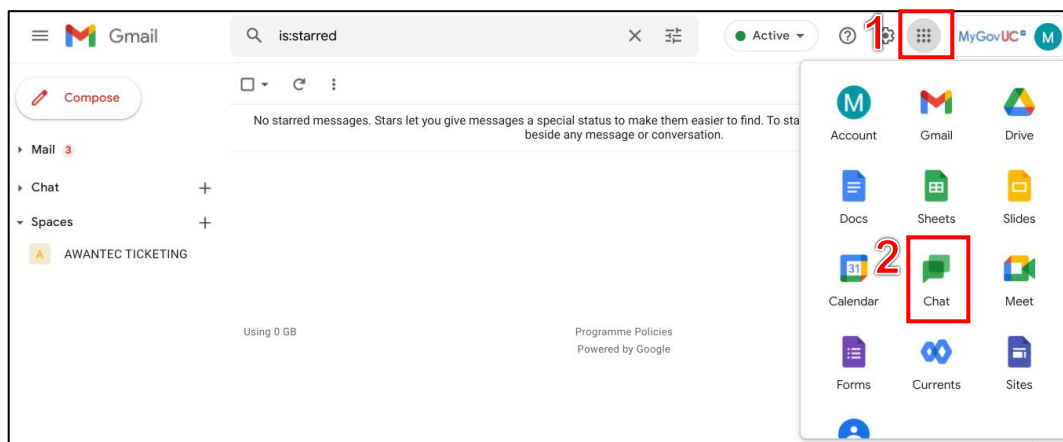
Gmail

is:starred

Active

1

MyGovUC

M

Compose

Mail 3

Chat

Spaces

A AWANTEC TICKETING

No starred messages. Stars let you give messages a special status to make them easier to find. To sta
beside any message or conversation.

Using 0 GB

Programme Policies
Powered by Google

M
Account

Gmail

Drive

Docs

Sheets

Slides

31
Calendar

2
Chat

Meet

Forms

Currents

Sites